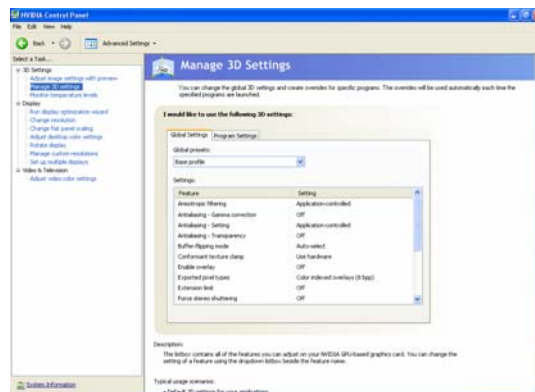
NVIDIA Control Panel

File Edit View Help

Back Advanced Settings

Select a Task...

3D Settings
Adjust image settings with preview
Manage 3D settings
Monitor temperature levels
Display
Run display optimization wizard
Change resolution
Change flat panel scaling
Adjust desktop color settings
Rotate display
Manage custom resolutions
Set up multiple displays
Video & Television
Adjust video color settings

Manage 3D Settings

You can change the global 3D settings and create overrides for specific programs. The overrides will be used automatically each time the specified programs are launched.

I would like to use the following 3D settings:

Global Settings Program Settings

Global presets:

Base profile

Settings:

| Feature | Setting |
|---|---|
| Anisotropic filtering | Application-controlled |
| Antialiasing - Gamma correction | Off |
| Antialiasing - Setting | Application-controlled |
| Antialiasing - Transparency | Off |
| Buffer-flipping mode | Auto-select |
| Conformant texture clamp | Use hardware |
| Enable overlay | Off |
| Exported pixel types | Color indexed overlays (8 bpp) |
| Extension limit | Off |
| Force stereo shuttering | Off |

Description:

The listbox contains all of the features you can adjust on your NVIDIA GPU-based graphics card. You can change the setting of a feature using the dropdown listbox beside the feature name.

Typical usage scenarios:

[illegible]

System Information